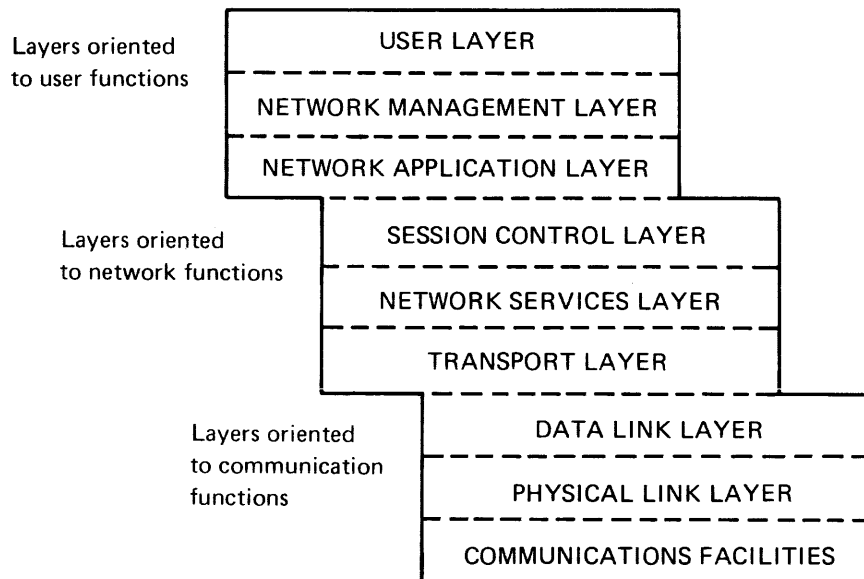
Layers oriented to user functions

USER LAYER

NETWORK MANAGEMENT LAYER

NETWORK APPLICATION LAYER

Layers oriented to network functions

SESSION CONTROL LAYER

NETWORK SERVICES LAYER

TRANSPORT LAYER

Layers oriented to communication functions

DATA LINK LAYER

PHYSICAL LINK LAYER

COMMUNICATIONS FACILITIES